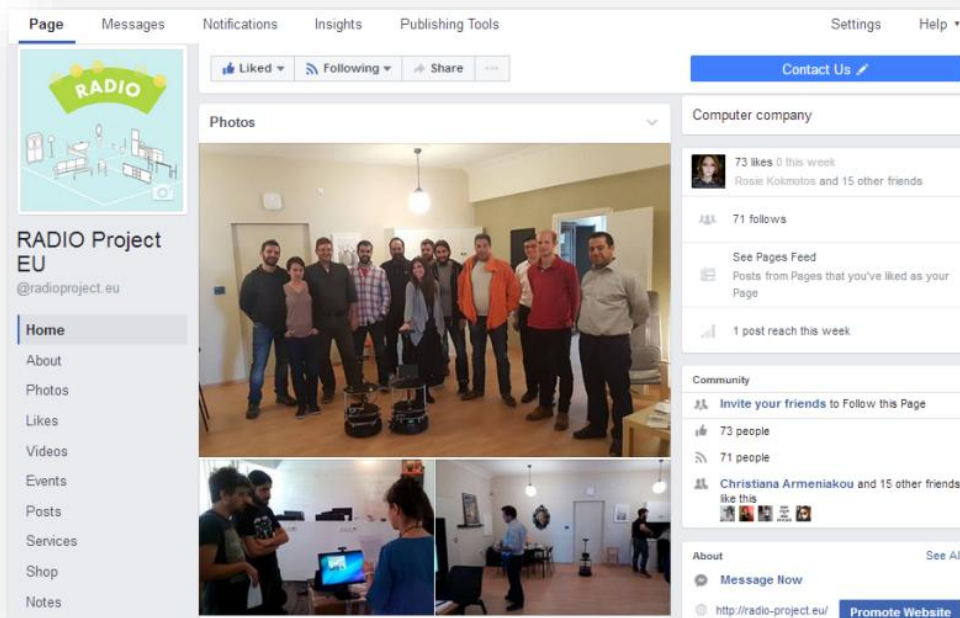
Page Messages Notifications Insights Publishing Tools Settings Help

RADIO

RADIO Project EU
@radioproject.eu

Home
About
Photos
Likes
Videos
Events
Posts
Services
Shop
Notes

Liked Following Share ···

Photos

Contact Us

Computer company

73 likes 0 this week
Rosie Kokmotos and 15 other friends

71 follows

See Pages Feed
Posts from Pages that you've liked as your Page

1 post reach this week

Community

Invite your friends to Follow this Page

73 people

71 people

Christiana Armeniakou and 15 other friends like this

About See Al

Message Now

http://radio-project.eu/ Promote Website